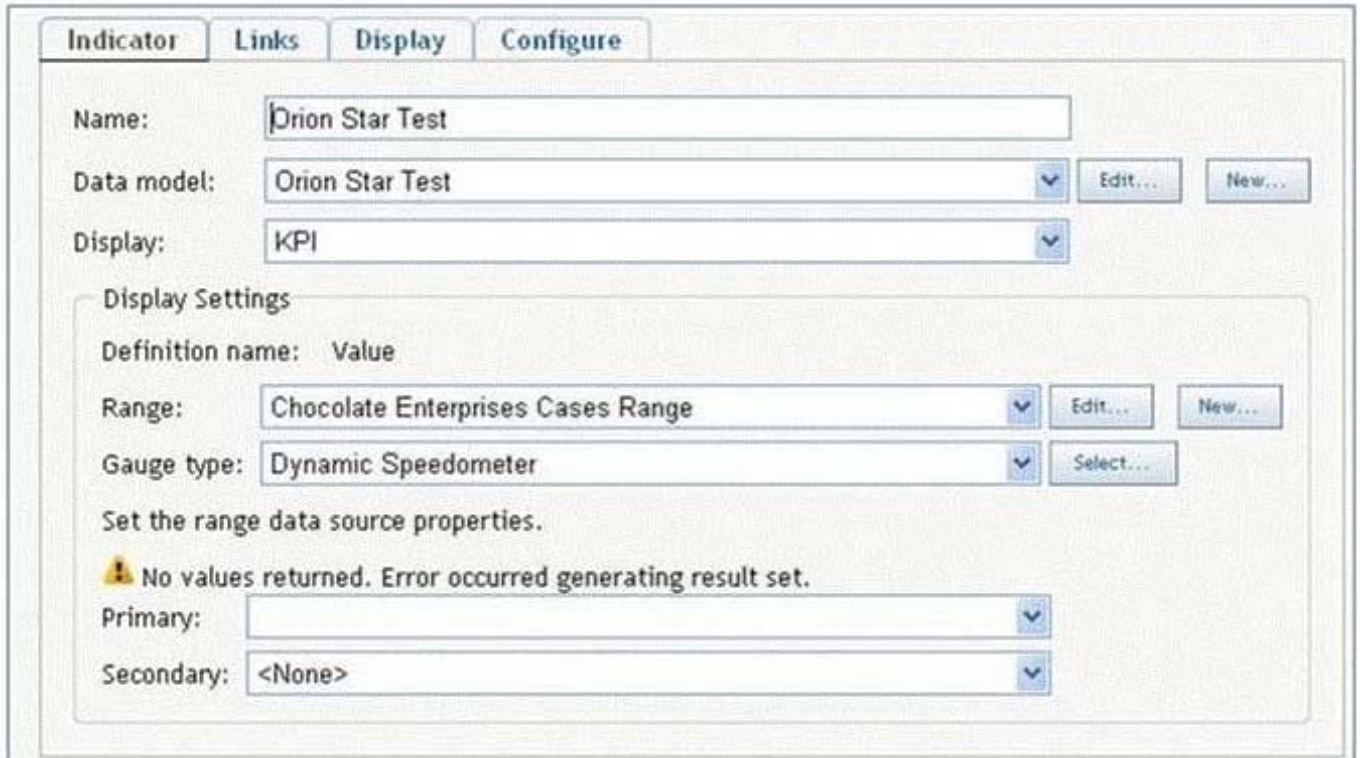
Indicator | Links | Display | Configure

Name: Orion Star Test

Data model: Orion Star Test | Edit... | New...

Display: KPI

Display Settings

Definition name: Value

Range: Chocolate Enterprises Cases Range | Edit... | New...

Gauge type: Dynamic Speedometer | Select...

Set the range data source properties.

No values returned. Error occurred generating result set.

Primary:

Secondary: <None>